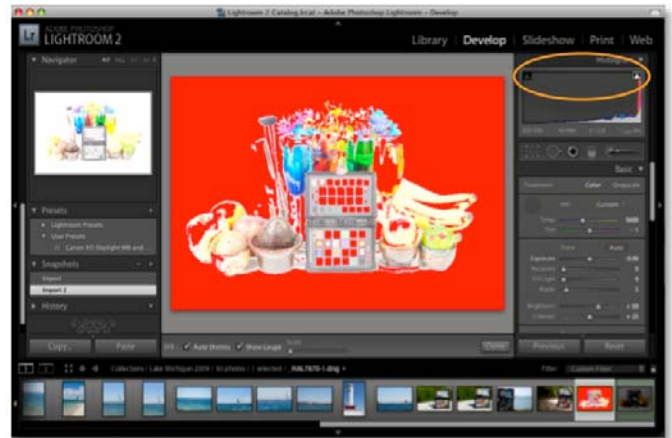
Lightroom 2 Catalog.lrcat - Adobe Photoshop Lightroom - Develop

ADOBE PHOTOSHOP
Lr LIGHTROOM 2

Library | Develop | Slideshow | Print | Web

Navigator

Histogram

Presets
Lightroom Presets
User Presets
Canon H1 Daylight WB and...

Snapshots
Import
Import 2

History

Copy... Paste

Auto (Forms) Show Loupe

Done

Basic

Treatment: Color Grayscale

WB: Custom

Temp
Tint

Tone Auto

Exposure
Recovery
Fill Light
Blacks

Brightness
Contrast

Previous Reset

Collections / Lake Michigan 2009 / 50 photos / 1 selected / _RAL7870-1.dng

Filter: Custom Filter